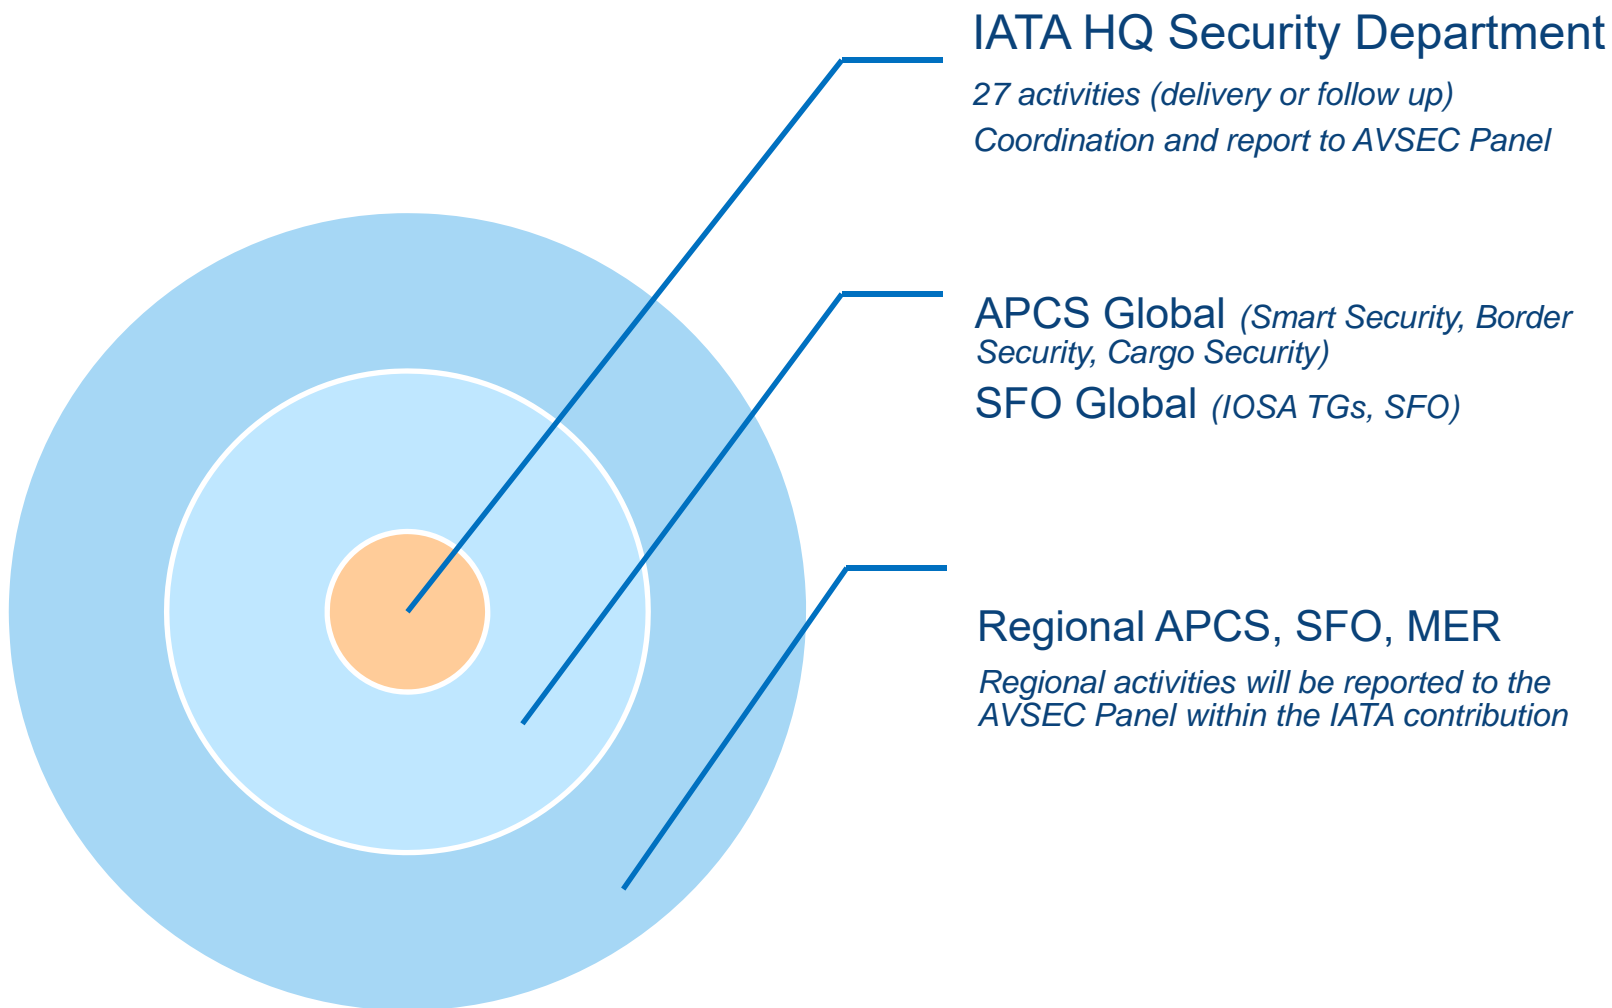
IATA HQ Security Department

27 activities (delivery or follow up)

Coordination and report to AVSEC Panel

APCS Global (Smart Security, Border Security, Cargo Security)

SFO Global (IOSA TGs, SFO)

Regional APCS, SFO, MER

Regional activities will be reported to the AVSEC Panel within the IATA contribution